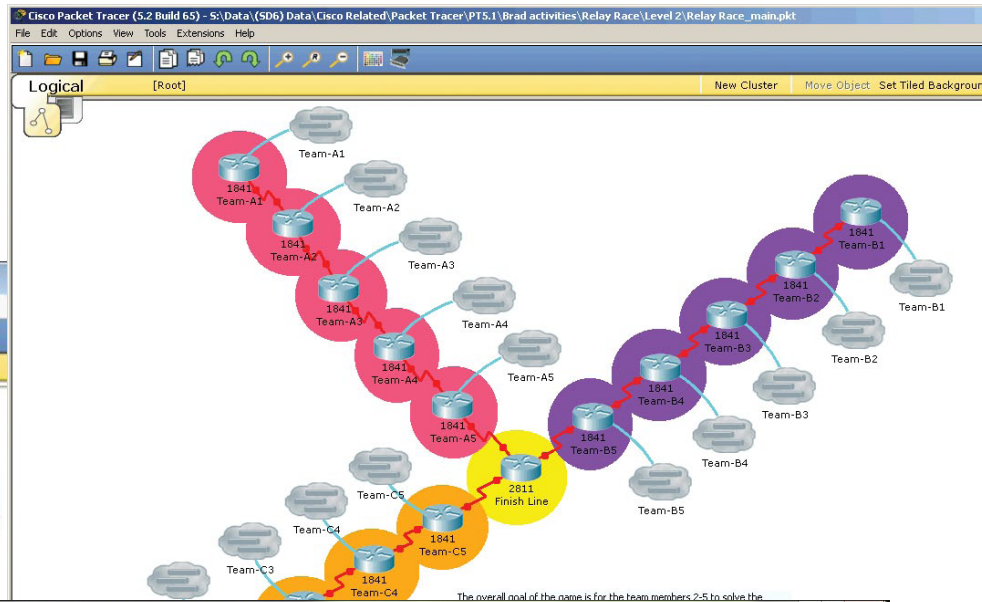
Cisco Packet Tracer (5.2 Build 65) - S:\Data\(SD6) Data\Cisco Related\Packet Tracer\PT5.1\Brad activities\Relay Race\Level 2\Relay Race_main.pkt

File Edit Options View Tools Extensions Help

Logical [Root] New Cluster Move Object Set Tiled Backgroun

Team-A1
1841
Team-A1
Team-A2
1841
Team-A2
Team-A3
1841
Team-A3
Team-A4
1841
Team-A4
Team-A5
1841
Team-A5

1841
Team-B1
Team-B1
1841
Team-B2
Team-B2
1841
Team-B3
Team-B3
1841
Team-B4
Team-B4
1841
Team-B5
Team-B5

2811
Finish Line

Team-C5
1841
Team-C5
Team-C4
1841
Team-C4
Team-C3

The overall goal of the game is for the team members 2-5 to solve the